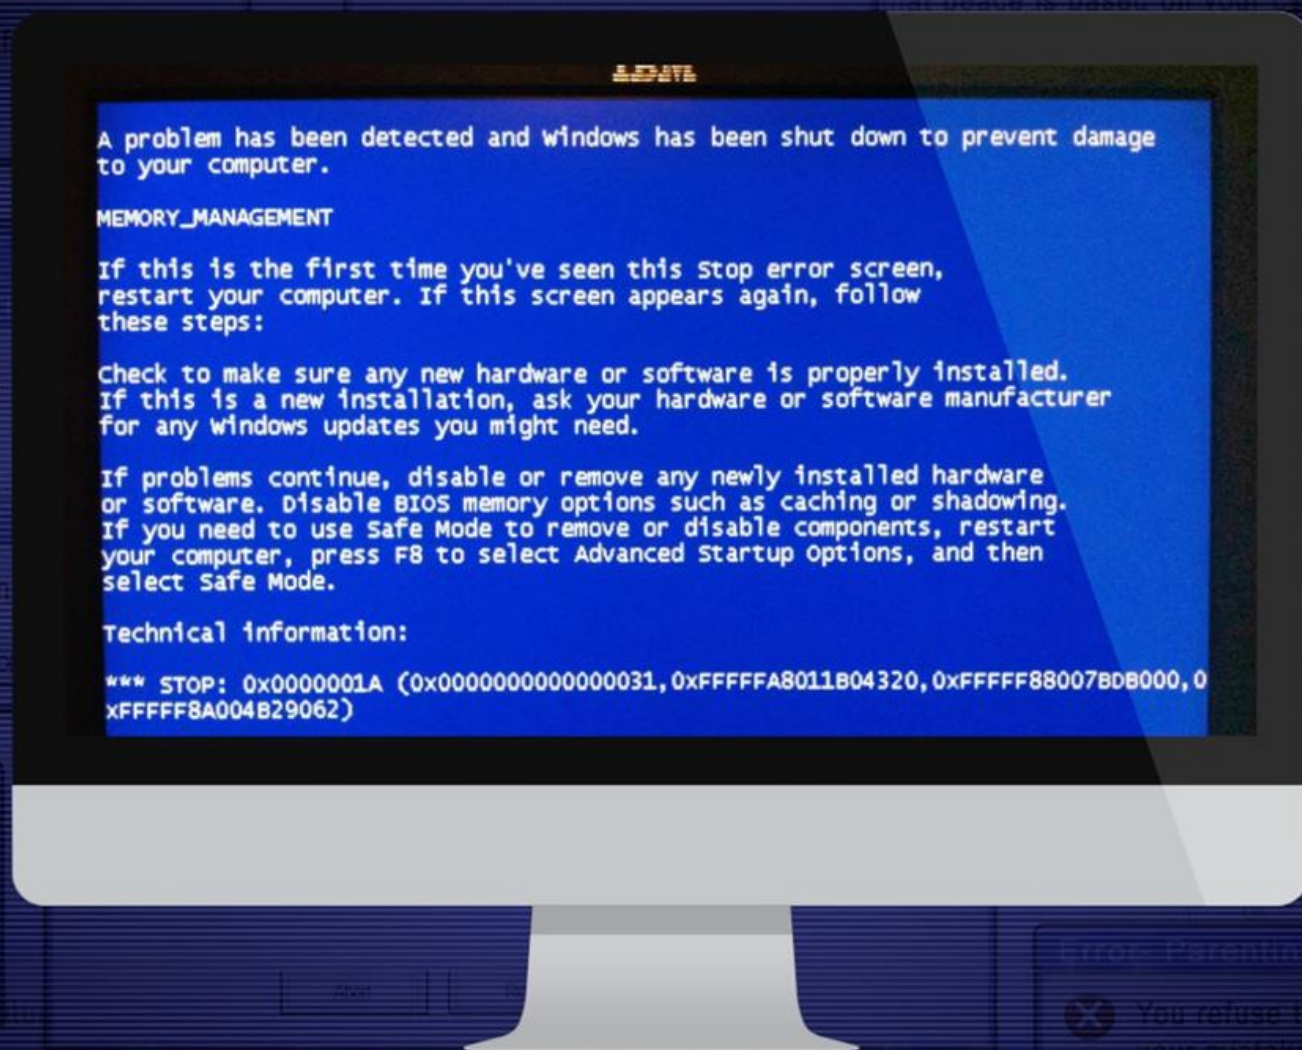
A problem has been detected and windows has been shut down to prevent damage to your computer.

MEMORY_MANAGEMENT

If this is the first time you've seen this Stop error screen, restart your computer. If this screen appears again, follow these steps:

Check to make sure any new hardware or software is properly installed. If this is a new installation, ask your hardware or software manufacturer for any Windows updates you might need.

If problems continue, disable or remove any newly installed hardware or software. Disable BIOS memory options such as caching or shadowing. If you need to use Safe Mode to remove or disable components, restart your computer, press F8 to select Advanced Startup Options, and then select Safe Mode.

Technical information:

*** STOP: 0x0000001A (0x0000000000000031,0xFFFFFA8011B04320,0xFFFFF88007BDB000,0xFFFFF8A004B29062)

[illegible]

You refuse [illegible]